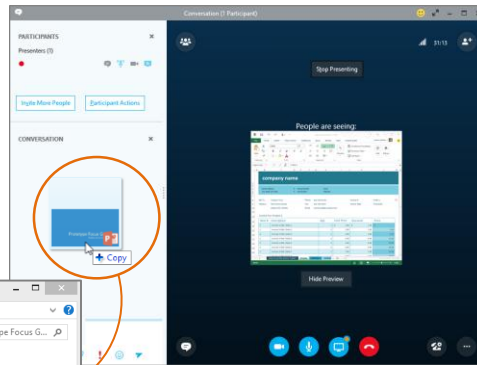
Conversation (1 Participant)

PARTICIPANTS

Presenters (1)

Invite More People

Participant Actions

CONVERSATION

Stop Presenting

People are seeing:

company name

Hide Preview

Copy

31/13

pe Focus G...